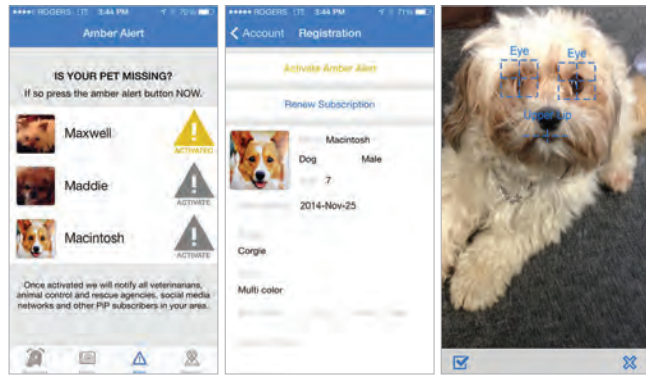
ROGERS LTE 3:44 PM 70%

Amber Alert

IS YOUR PET MISSING?

If so press the amber alert button NOW.

Maxwell

ACTIVATING

Maddie

ACTIVATE

Macintosh

ACTIVATE

Once activated we will notify all veterinarians, animal control and rescue agencies, social media networks and other PiP subscribers in your area.

ROGERS LTE 3:44 PM 71%

Account Registration

Activate Amber Alert

Renew Subscription

Macintosh

Dog

Male

7

2014-Nov-25

Corgie

Multi color

Eye

Eye

Upper lip